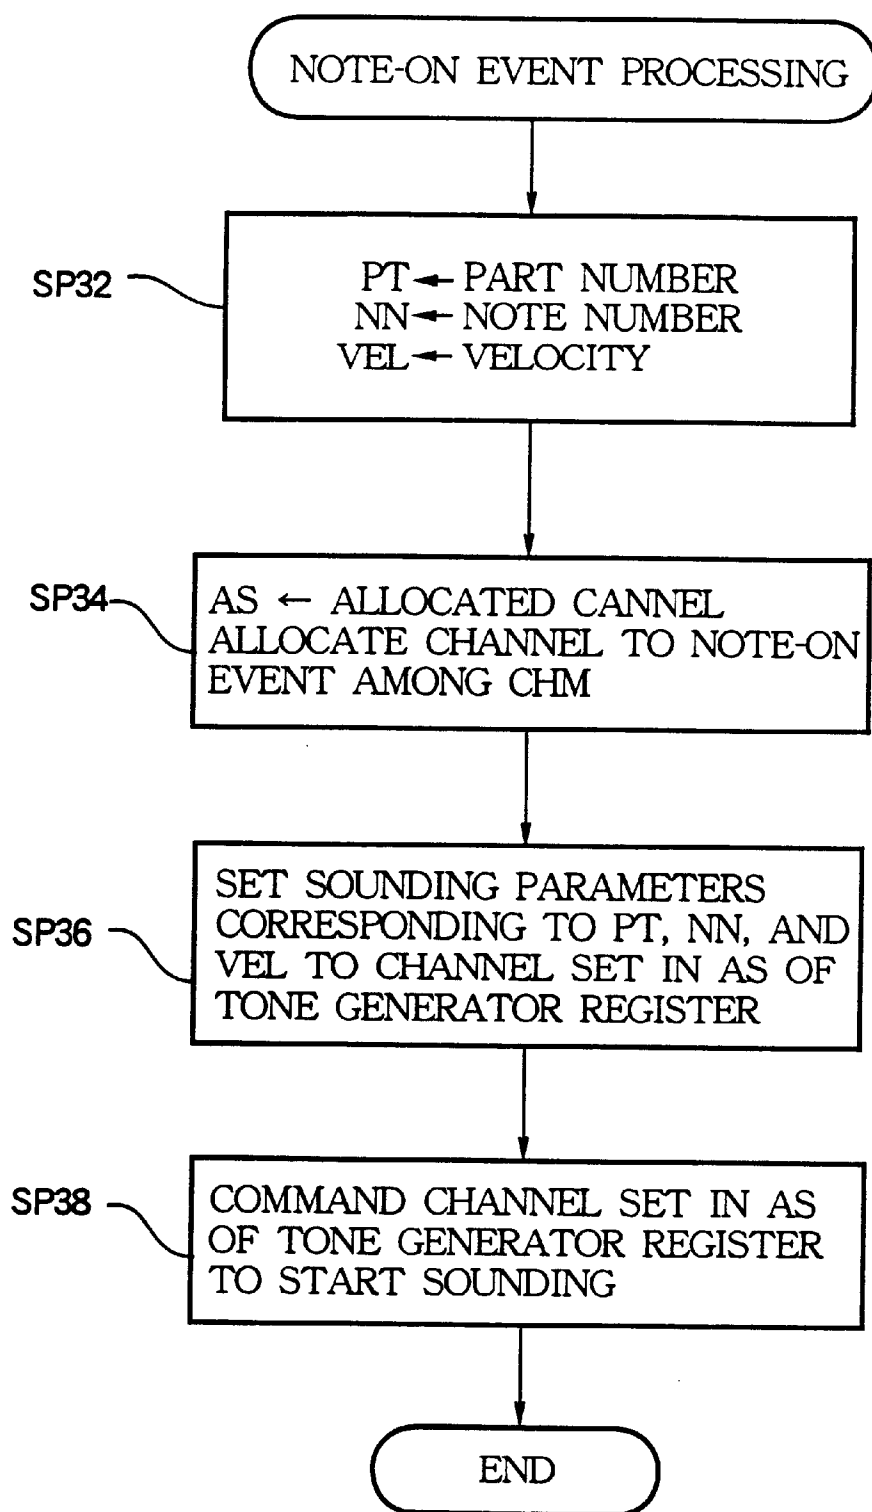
NOTE-ON EVENT PROCESSING

SP32

PT ← PART NUMBER
NN ← NOTE NUMBER
VEL ← VELOCITY

SP34

AS ← ALLOCATED CANNEL
ALLOCATE CHANNEL TO NOTE-ON EVENT AMONG CHM

SP36

SET SOUNDING PARAMETERS CORRESPONDING TO PT, NN, AND VEL TO CHANNEL SET IN AS OF TONE GENERATOR REGISTER

SP38

COMMAND CHANNEL SET IN AS OF TONE GENERATOR REGISTER TO START SOUNDING

END